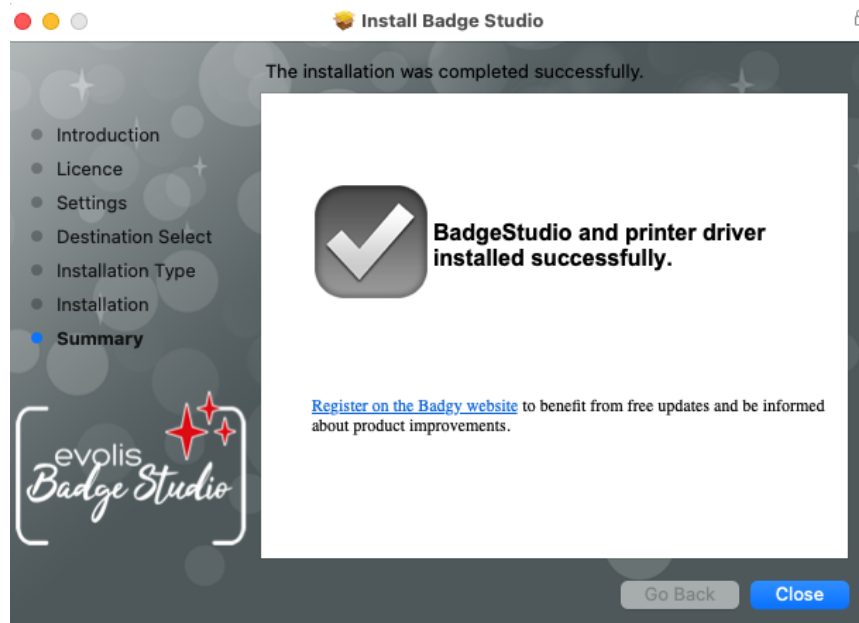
Install Badge Studio

The installation was completed successfully.

Introduction
Licence
Settings
Destination Select
Installation Type
Installation
Summary

evolis
Badge Studio

BadgeStudio and printer driver installed successfully.

Register on the Badgy website to benefit from free updates and be informed about product improvements.

Go Back
Close